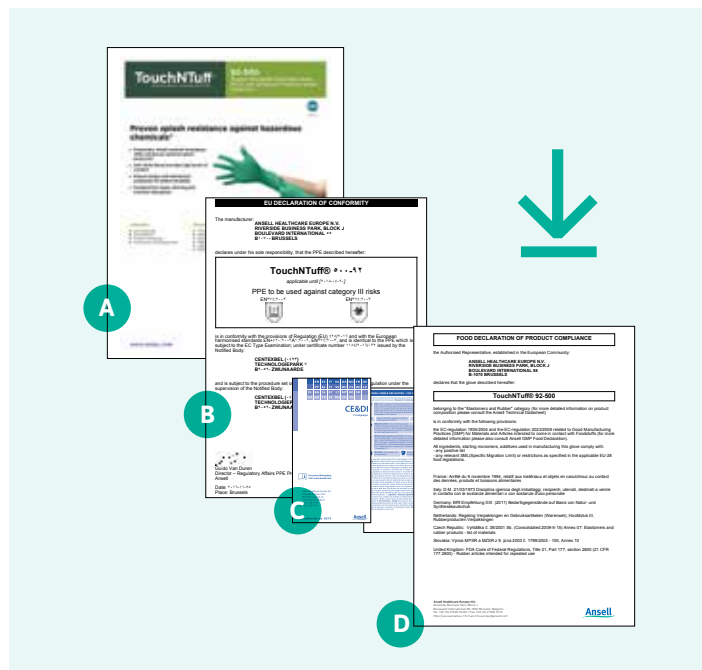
TouchNTuff® 92-500

Proven splash resistance against hazardous chemicals

A

EU DECLARATION OF CONFORMITY

The manufacturer:

ANSELL HEALTHCARE EUROPE N.V.
RIVERSIDE BUSINESS PARK, BLOCK J
BOULEVARD INTERNATIONAL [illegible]
B-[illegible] BRUSSELS

declares under his sole responsibility, that the PPE described hereafter:

TouchNTuff® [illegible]

applicable until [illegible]

PPE to be used against category III risks

is in conformity with the provisions of Regulation (EU) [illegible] and with the European harmonised standards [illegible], and is identical to the PPE which is subject to the EC Type Examination; under certificate number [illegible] issued by the Notified Body:

CENTEXBEL ([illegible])
TECHNOLOGIEPARK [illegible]
B-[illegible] ZWIJNAARDE

and is subject to the procedure set out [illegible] supervision of the Notified Body:

CENTEXBEL ([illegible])
TECHNOLOGIEPARK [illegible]
B-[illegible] ZWIJNAARDE

B

Guido Van Duren
Director – Regulatory Affairs PPE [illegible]
Ansell

Date: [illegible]
Place: Brussels

CE&DI

C

Ansell

FOOD DECLARATION OF PRODUCT COMPLIANCE

the Authorised Representative, established in the European Community:

ANSELL HEALTHCARE EUROPE N.V.
RIVERSIDE BUSINESS PARK, BLOCK J
BOULEVARD INTERNATIONAL 56
B-1070 BRUSSELS

declares that the glove described hereafter:

TouchNTuff® 92-500

belonging to the "Elastomers and Rubber" category (for more detailed information on product composition please consult the Ansell Technical Datasheet)

is in conformity with the following provisions:

the EC regulation 1935/2004 and the EC regulation 2023/2006 related to Good Manufacturing Practices (GMP) for Materials and Articles intended to come in contact with Foodstuffs (for more detailed information please also consult Ansell GMP Food Declaration).

All ingredients, starting monomers, additives used in manufacturing this glove comply with:
- any positive list
- any relevant SML(Specific Migration Limit) or restrictions as specified in the applicable EU-28 food legislations

France: Arrêté du 9 novembre 1994, relatif aux matériaux et objets en caoutchouc au contact des denrées, produits et boissons alimentaires

Italy: D.M. 21/03/1973 Disciplina igienica degli imballaggi, recipienti, utensili, destinati a venire in contatto con le sostanze alimentari o con sostanze d'uso personale

Germany: BfR Empfehlung XXI (2011) Bedarfsgegenstände auf Basis von Natur- und Synthesekautschuk

Netherlands: Regeling Verpakkingen en Gebruiksartikelen (Warenwet), Hoofdstuk III, Rubberproducten Verpakkingen

Czech Republic: Vyhláška č. 38/2001 Sb. (Consolidated 2009-5-19) Annex 07: Elastomers and rubber products - list of materials

Slovakia: Výnos MPSR a MZSR č.9. júna 2003 č. 1799/2003 - 100, Annex 10

United Kingdom: FDA Code of Federal Regulations, Title 21, Part 177, section 2600 (21 CFR 177.2600) - Rubber articles intended for repeated use

Ansell

D